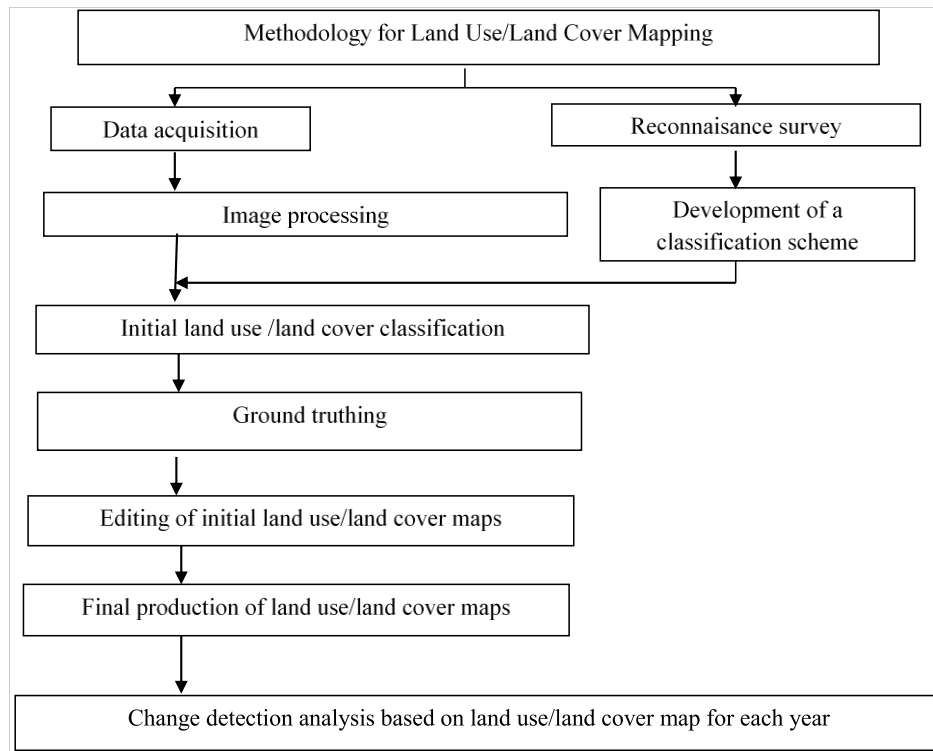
Methodology for Land Use/Land Cover Mapping

Data acquisition

Reconnaisance survey

Image processing

Development of a classification scheme

Initial land use /land cover classification

Ground truthing

Editing of initial land use/land cover maps

Final production of land use/land cover maps

Change detection analysis based on land use/land cover map for each year